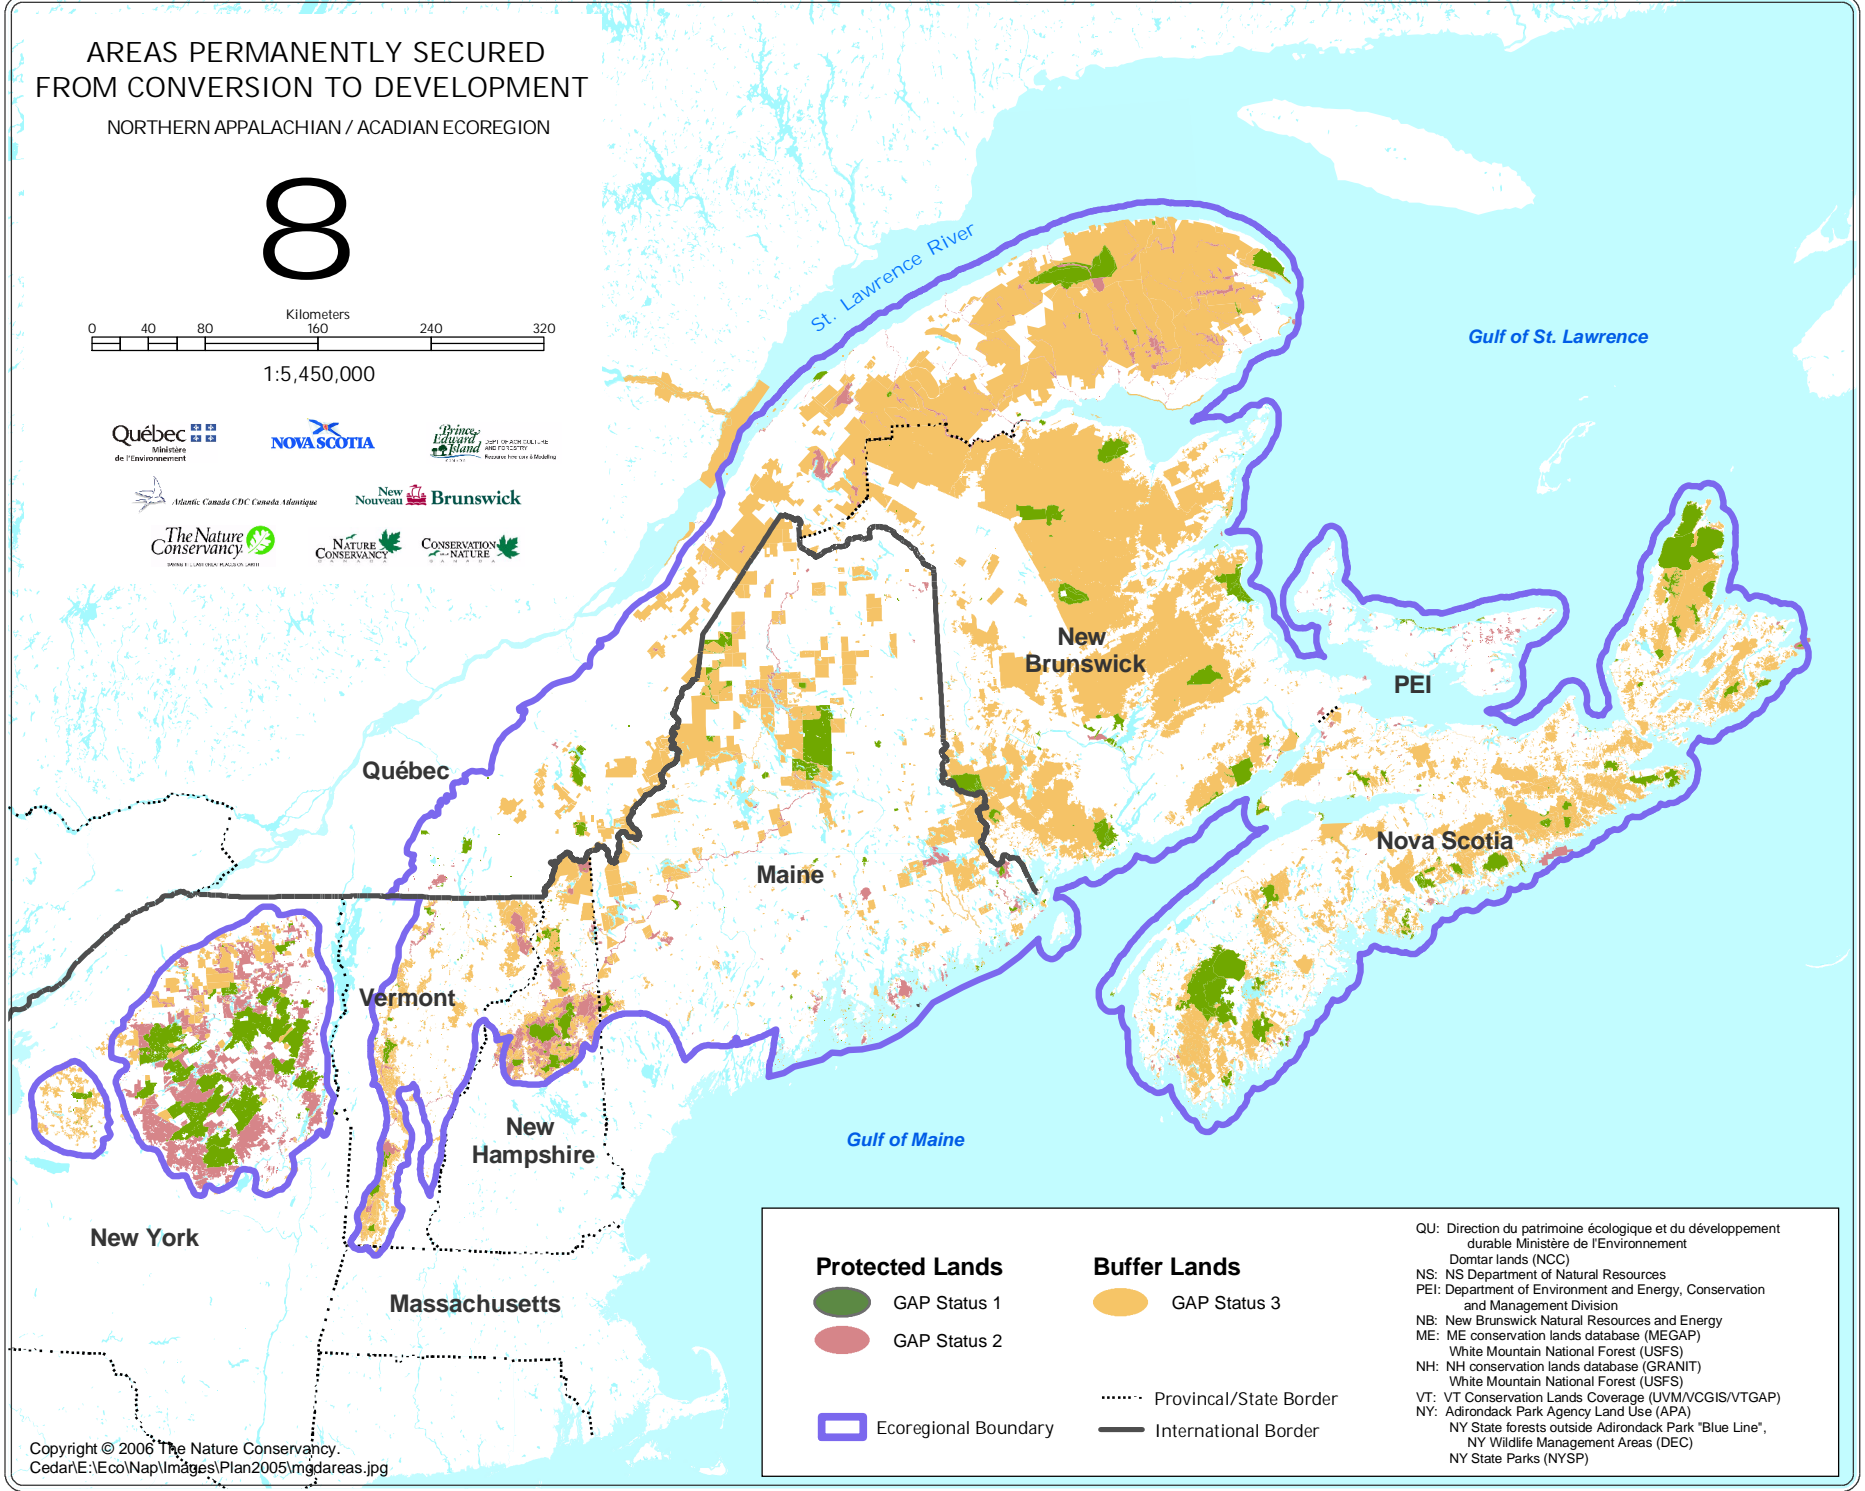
AREAS PERMANENTLY SECURED FROM CONVERSION TO DEVELOPMENT

NORTHERN APPALACHIAN / ACADIAN ECOREGION

8

Kilometers
0 40 80 160 240 320

1:5,450,000

Québec Ministère de l'Environnement

NOVA SCOTIA

Prince Edward Island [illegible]

Atlantic Canada CDC Canada Atlantique

New Nouveau Brunswick

The Nature Conservancy

Nature Conservancy Canada

Conservation de la Nature Canada

St. Lawrence River

Gulf of St. Lawrence

New Brunswick

PEI

Québec

Maine

Nova Scotia

Vermont

New Hampshire

New York

Massachusetts

Gulf of Maine

Protected Lands
GAP Status 1
GAP Status 2

Buffer Lands
GAP Status 3

Provincal/State Border
International Border
Ecoregional Boundary

QU: Direction du patrimoine écologique et du développement durable Ministère de l'Environnement
Domtar lands (NCC)
NS: NS Department of Natural Resources
PEI: Department of Environment and Energy, Conservation and Management Division
NB: New Brunswick Natural Resources and Energy
ME: ME conservation lands database (MEGAP)
White Mountain National Forest (USFS)
NH: NH conservation lands database (GRANIT)
White Mountain National Forest (USFS)
VT: VT Conservation Lands Coverage (UVM/VCGIS/VTGAP)
NY: Adirondack Park Agency Land Use (APA)
NY State forests outside Adirondack Park "Blue Line",
NY Wildlife Management Areas (DEC)
NY State Parks (NYSP)

Copyright © 2006 The Nature Conservancy.
Cedar\E:\Eco\Nap\Images\Plan2005\mgdareas.jpg